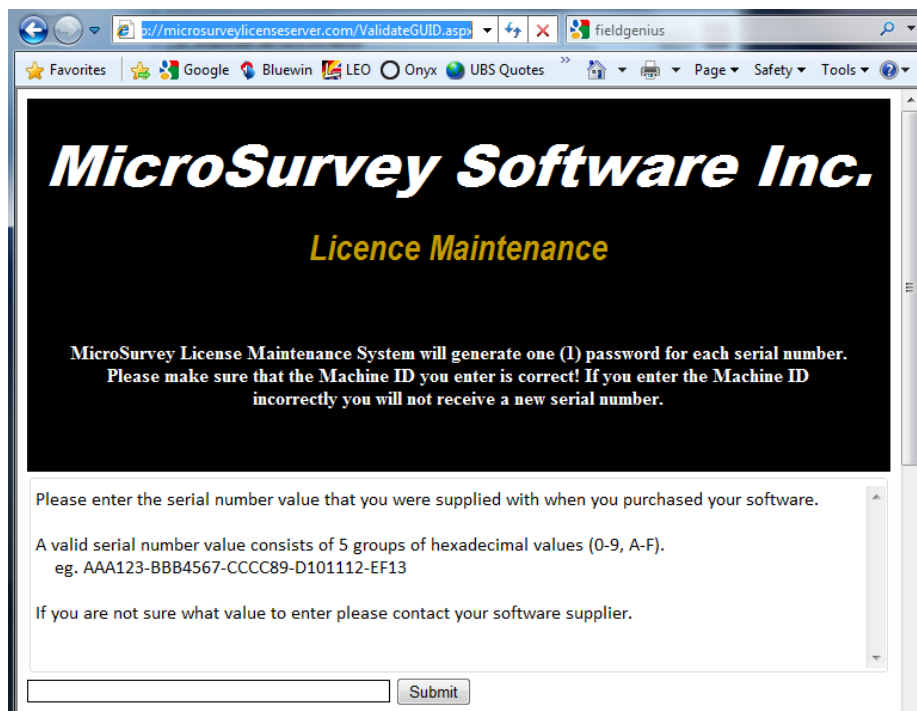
p://microsurveylicenseserver.com/ValidateGUID.aspx

fieldgenius

Favorites Google Bluewin LEO Onyx UBS Quotes Page ▾ Safety ▾ Tools ▾

MicroSurvey Software Inc.

Licence Maintenance

MicroSurvey License Maintenance System will generate one (1) password for each serial number. Please make sure that the Machine ID you enter is correct! If you enter the Machine ID incorrectly you will not receive a new serial number.

Please enter the serial number value that you were supplied with when you purchased your software.

A valid serial number value consists of 5 groups of hexadecimal values (0-9, A-F).
eg. AAA123-BBB4567-CCCC89-D101112-EF13

If you are not sure what value to enter please contact your software supplier.

Submit